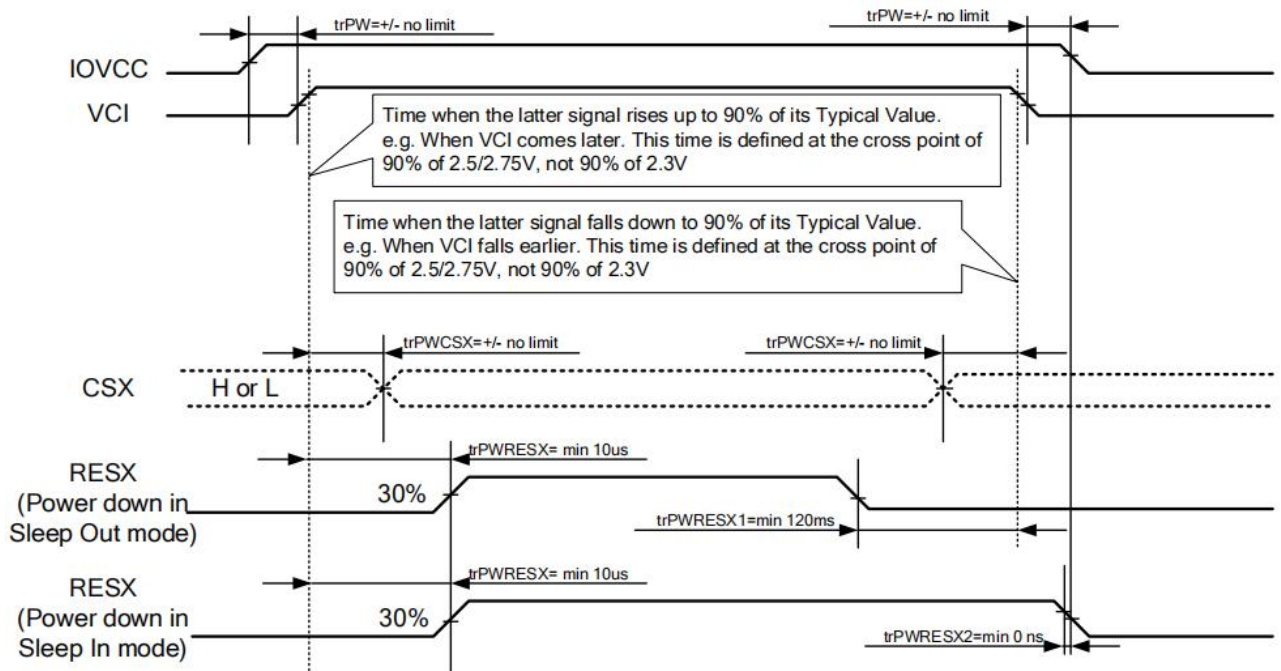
trPW=+/- no limit

trPW=+/- no limit

IOVCC

VCI

Time when the latter signal rises up to 90% of its Typical Value. e.g. When VCI comes later. This time is defined at the cross point of 90% of 2.5/2.75V, not 90% of 2.3V

Time when the latter signal falls down to 90% of its Typical Value. e.g. When VCI falls earlier. This time is defined at the cross point of 90% of 2.5/2.75V, not 90% of 2.3V

trPWCSX=+/- no limit

trPWCSX=+/- no limit

CSX

H or L

RESX (Power down in Sleep Out mode)

trPWRESX= min 10us

30%

trPWRESX1=min 120ms

RESX (Power down in Sleep In mode)

trPWRESX= min 10us

30%

trPWRESX2=min 0 ns